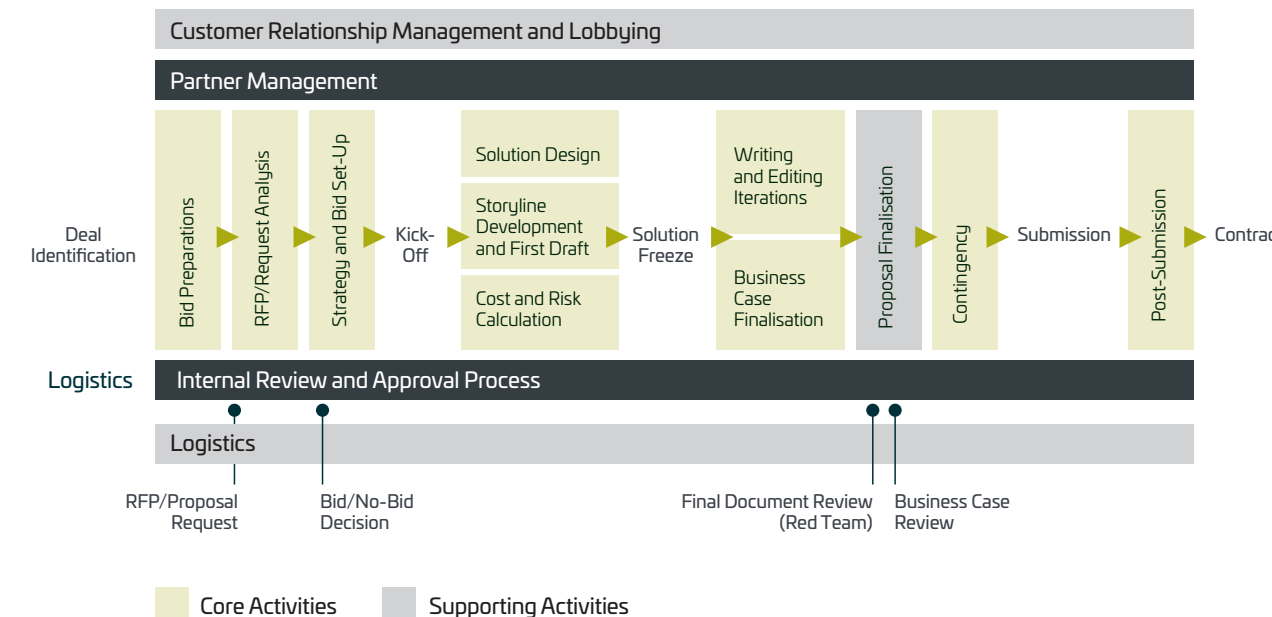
Customer Relationship Management and Lobbying

Partner Management

Deal Identification

Bid Preparations

RFP/Request Analysis

Strategy and Bid Set-Up

Kick-Off

Solution Design

Storyline Development and First Draft

Cost and Risk Calculation

Solution Freeze

Writing and Editing Iterations

Business Case Finalisation

Proposal Finalisation

Contingency

Submission

Post-Submission

Contrac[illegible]

Logistics

Internal Review and Approval Process

Logistics

RFP/Proposal Request

Bid/No-Bid Decision

Final Document Review (Red Team)

Business Case Review

Core Activities

Supporting Activities